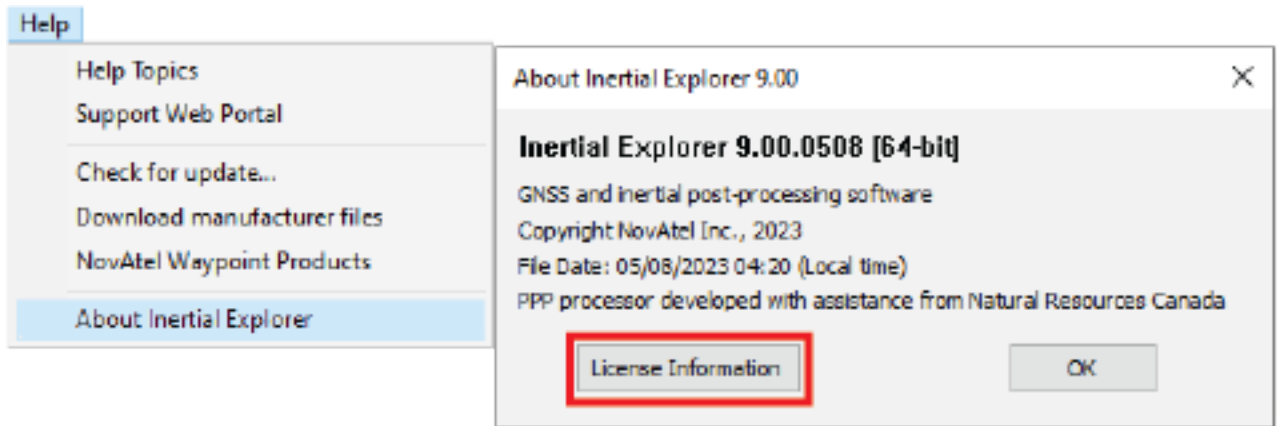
Help

Help Topics
Support Web Portal

Check for update...
Download manufacturer files
NovAtel Waypoint Products

About Inertial Explorer

About Inertial Explorer 9.00

X

Inertial Explorer 9.00.0508 [64-bit]

GNSS and inertial post-processing software
Copyright NovAtel Inc., 2023
File Date: 05/08/2023 04:20 (Local time)
PPP processor developed with assistance from Natural Resources Canada

License Information

OK